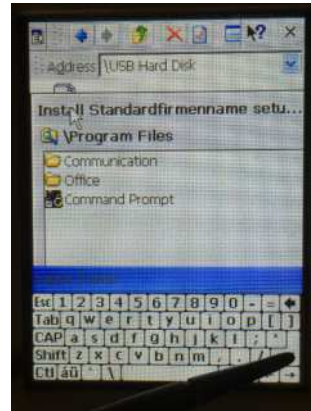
Address \USB Hard Disk

Install Standardfirmenname setu...

\Program Files

Communication

Office

Command Prompt

Esc 1 2 3 4 5 6 7 8 9 0 - =
Tab q w e r t y u i o p [ ]
CAP a s d f g h j k l ; '
Shift z x c v b n m , . /
Ctl áü ` \